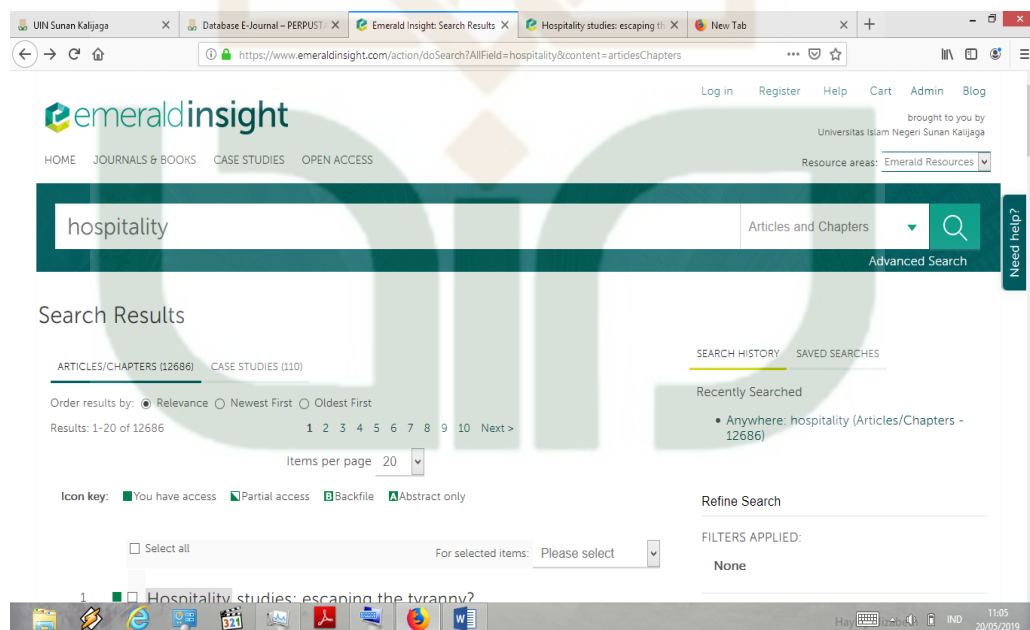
UIN Sunan Kalijaga
Database E-Journal – PERPUST
Emerald Insight: Search Results
Hospitality studies: escaping th
New Tab

https://www.emeraldinsight.com/action/doSearch?AllField=hospitality&content=articlesChapters

Log in Register Help Cart Admin Blog

emeraldinsight

brought to you by
Universitas Islam Negeri Sunan Kalijaga

HOME JOURNALS & BOOKS CASE STUDIES OPEN ACCESS

Resource areas: Emerald Resources

hospitality

Articles and Chapters

Advanced Search

Need help?

Search Results

ARTICLES/CHAPTERS (12686) CASE STUDIES (110)

Order results by: Relevance Newest First Oldest First

Results: 1-20 of 12686

1 2 3 4 5 6 7 8 9 10 Next >

Items per page 20

Icon key: You have access Partial access B Backfile A Abstract only

Select all

For selected items: Please select

1 Hospitality studies: escaping the tyranny?

SEARCH HISTORY SAVED SEARCHES

Recently Searched

• Anywhere: hospitality (Articles/Chapters - 12686)

Refine Search

FILTERS APPLIED:

None

IND 11:05 20/05/2019